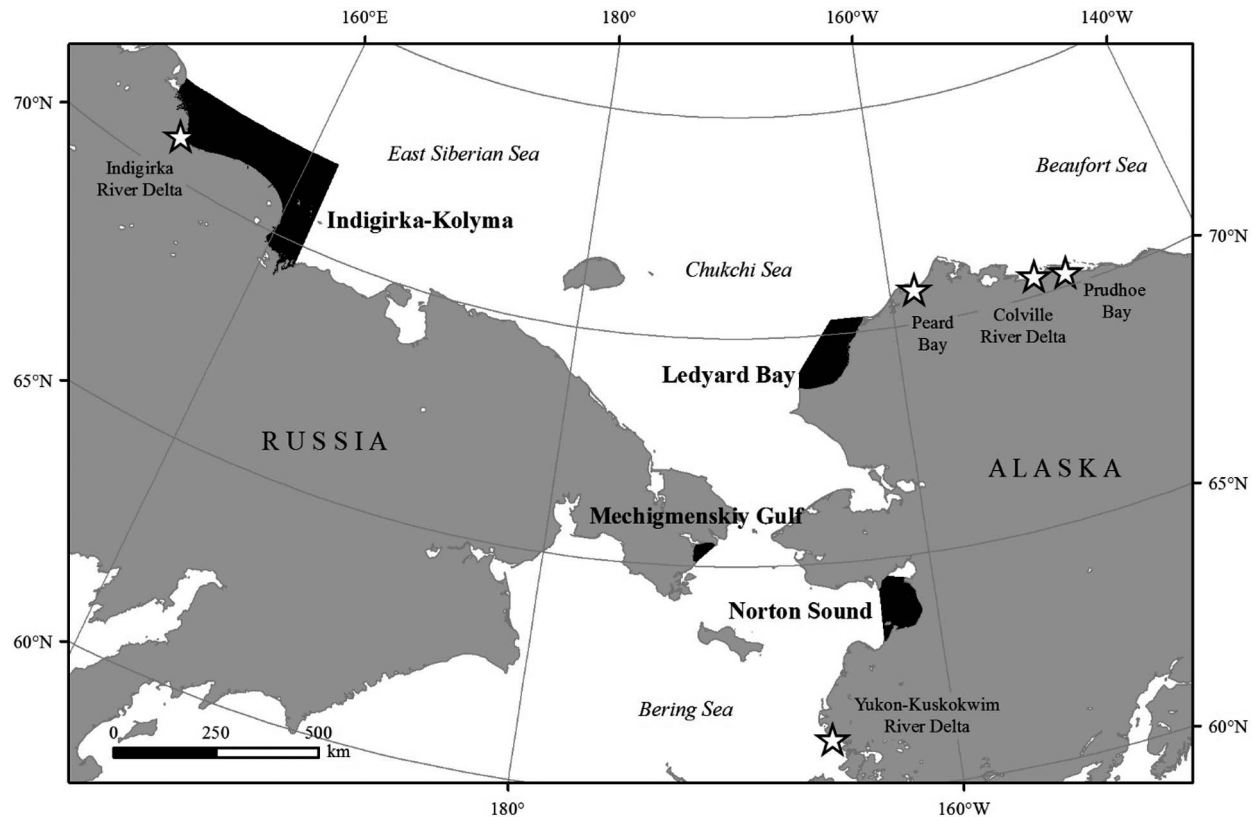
160°E
180°
160°W
140°W
70°N
65°N
60°N
70°N
65°N
60°N
180°
160°W

East Siberian Sea
Beaufort Sea
Indigirka River Delta
Indigirka-Kolyma
Chukchi Sea
Peard Bay
Colville River Delta
Prudhoe Bay
Ledyard Bay
RUSSIA
ALASKA
Mechigmenskiy Gulf
Norton Sound
Yukon-Kuskokwim River Delta
Bering Sea
0 250 500
km